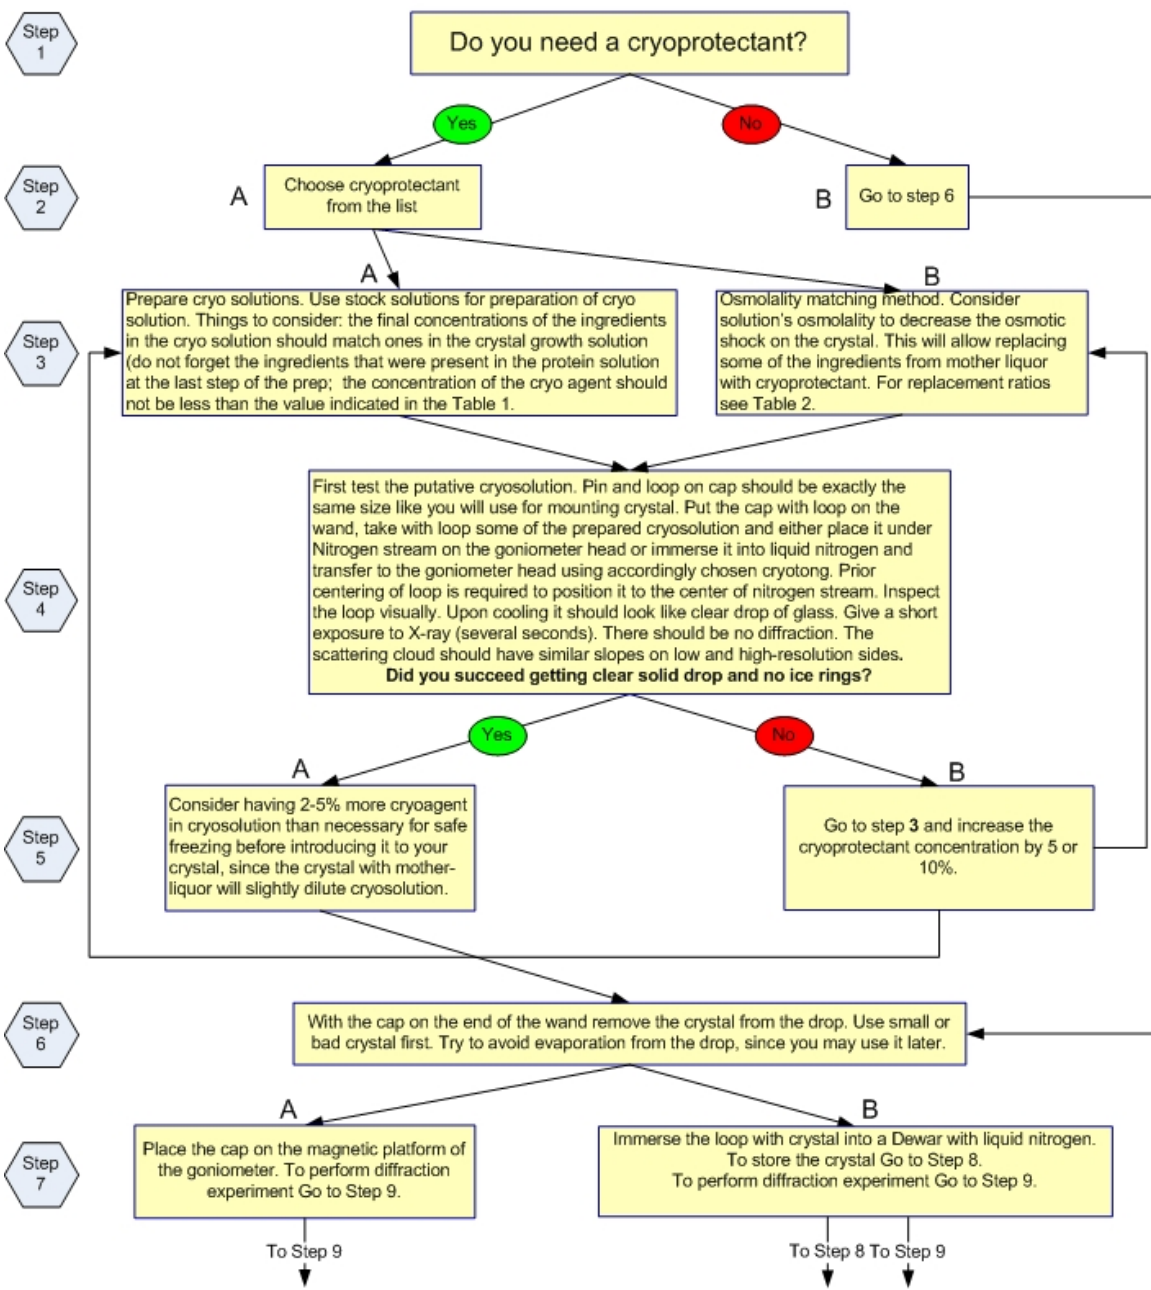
Step 1

Do you need a cryoprotectant?

Yes

No

Step 2

A

Choose cryoprotectant from the list

B

Go to step 6

A

B

Step 3

Prepare cryo solutions. Use stock solutions for preparation of cryo solution. Things to consider: the final concentrations of the ingredients in the cryo solution should match ones in the crystal growth solution (do not forget the ingredients that were present in the protein solution at the last step of the prep; the concentration of the cryo agent should not be less than the value indicated in the Table 1.

Osmolality matching method. Consider solution's osmolality to decrease the osmotic shock on the crystal. This will allow replacing some of the ingredients from mother liquor with cryoprotectant. For replacement ratios see Table 2.

Step 4

First test the putative cryosolution. Pin and loop on cap should be exactly the same size like you will use for mounting crystal. Put the cap with loop on the wand, take with loop some of the prepared cryosolution and either place it under Nitrogen stream on the goniometer head or immerse it into liquid nitrogen and transfer to the goniometer head using accordingly chosen cryotong. Prior centering of loop is required to position it to the center of nitrogen stream. Inspect the loop visually. Upon cooling it should look like clear drop of glass. Give a short exposure to X-ray (several seconds). There should be no diffraction. The scattering cloud should have similar slopes on low and high-resolution sides.
Did you succeed getting clear solid drop and no ice rings?

Yes

No

A

B

Step 5

Consider having 2-5% more cryoagent in cryosolution than necessary for safe freezing before introducing it to your crystal, since the crystal with mother-liquor will slightly dilute cryosolution.

Go to step 3 and increase the cryoprotectant concentration by 5 or 10%.

Step 6

With the cap on the end of the wand remove the crystal from the drop. Use small or bad crystal first. Try to avoid evaporation from the drop, since you may use it later.

A

B

Step 7

Place the cap on the magnetic platform of the goniometer. To perform diffraction experiment Go to Step 9.

Immerse the loop with crystal into a Dewar with liquid nitrogen. To store the crystal Go to Step 8. To perform diffraction experiment Go to Step 9.

To Step 9

To Step 8 To Step 9